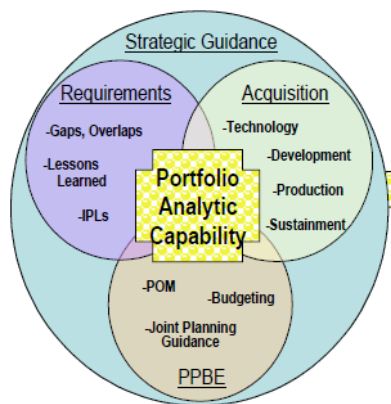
Strategic Guidance

Requirements

-Gaps, Overlaps

-Lessons Learned

-IPLs

Acquisition

-Technology

-Development

-Production

-Sustainment

Portfolio Analytic Capability

-POM

-Budgeting

-Joint Planning Guidance

PPBE